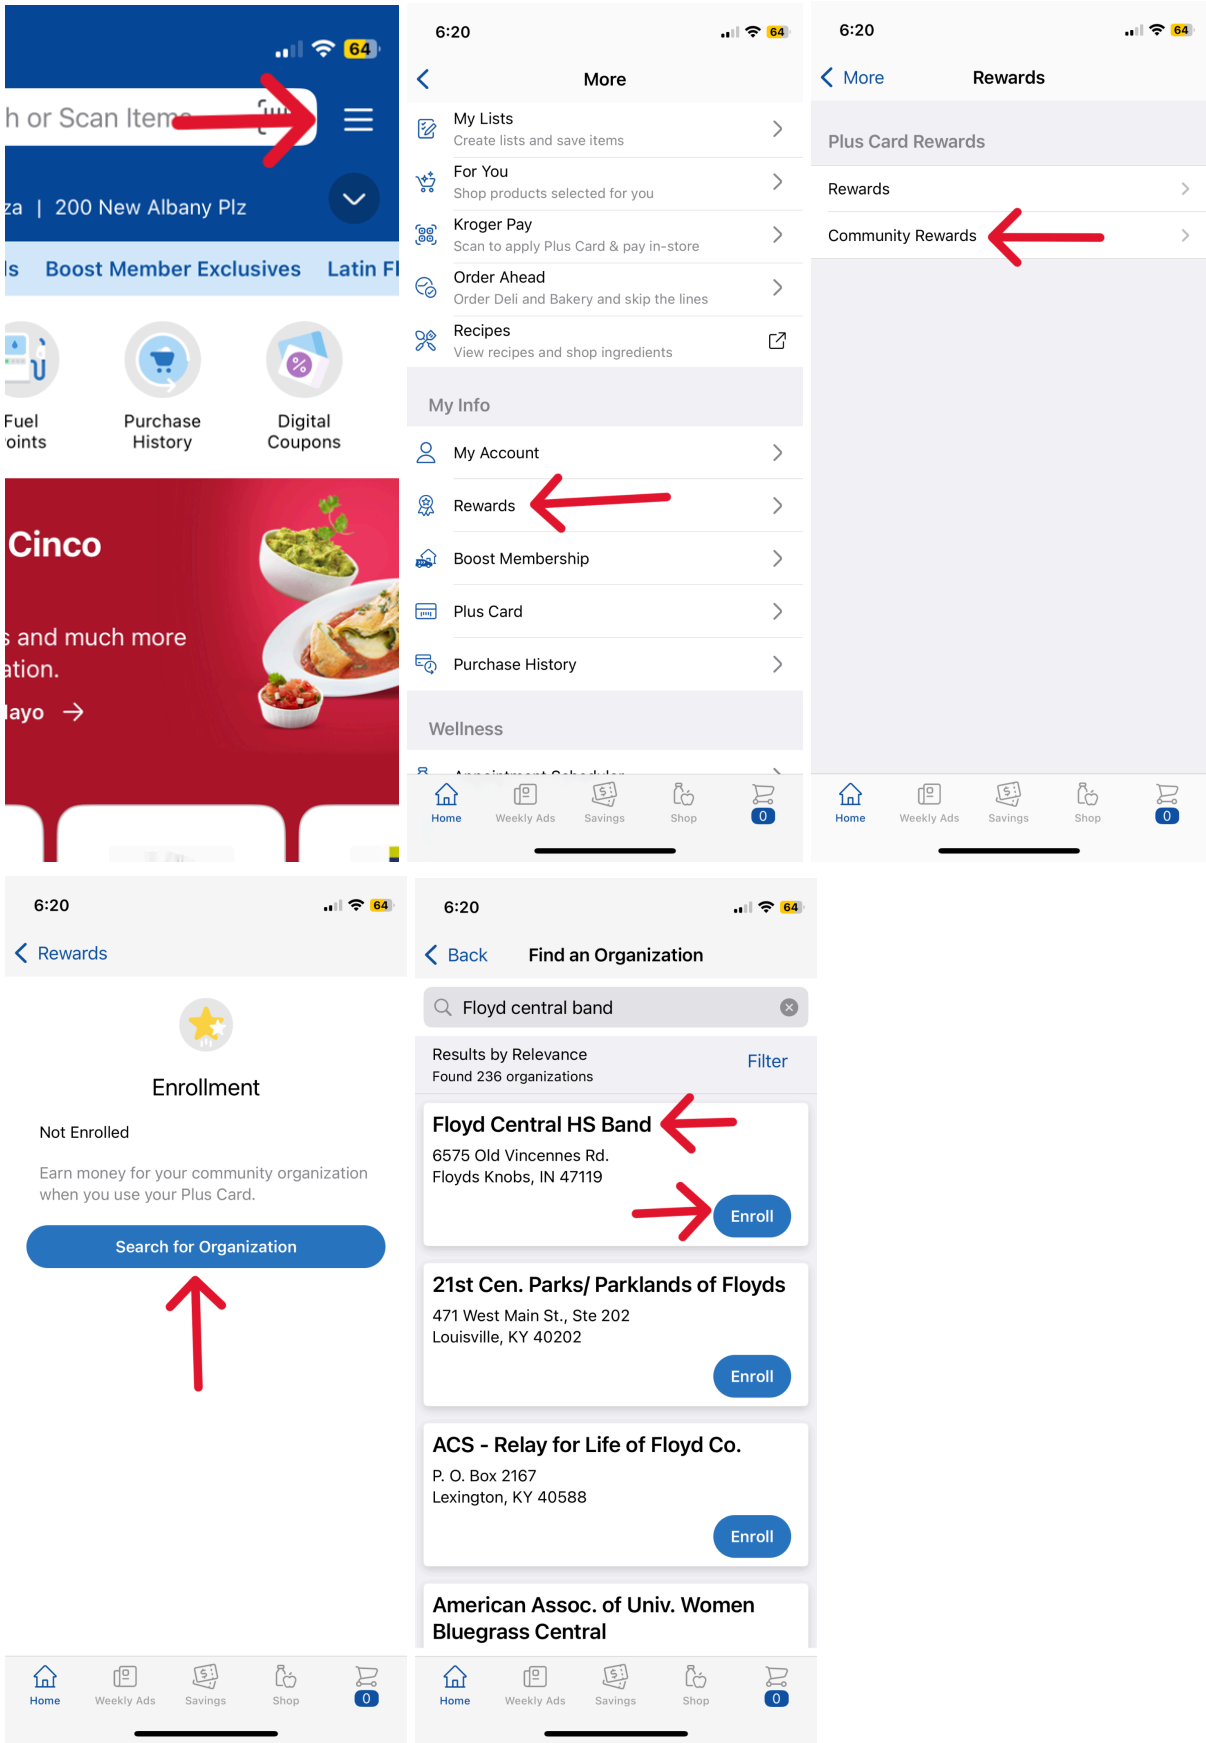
64

h or Scan Items

za | 200 New Albany Plz

ls Boost Member Exclusives Latin Fl

Fuel
oints

Purchase History

Digital Coupons

Cinco

s and much more
ation.

ayo →

6:20 64

More

My Lists
Create lists and save items

For You
Shop products selected for you

Kroger Pay
Scan to apply Plus Card & pay in-store

Order Ahead
Order Deli and Bakery and skip the lines

Recipes
View recipes and shop ingredients

My Info

My Account

Rewards

Boost Membership

Plus Card

Purchase History

Wellness

Home Weekly Ads Savings Shop 0

6:20 64

More Rewards

Plus Card Rewards

Rewards

Community Rewards

Home Weekly Ads Savings Shop 0

6:20 64

Rewards

Enrollment

Not Enrolled

Earn money for your community organization when you use your Plus Card.

Search for Organization

Home Weekly Ads Savings Shop 0

6:20 64

Back Find an Organization

Floyd central band

Results by Relevance
Found 236 organizations

Filter

Floyd Central HS Band
6575 Old Vincennes Rd.
Floyds Knobs, IN 47119

Enroll

21st Cen. Parks/ Parklands of Floyds
471 West Main St., Ste 202
Louisville, KY 40202

Enroll

ACS - Relay for Life of Floyd Co.
P. O. Box 2167
Lexington, KY 40588

Enroll

American Assoc. of Univ. Women Bluegrass Central

Home Weekly Ads Savings Shop 0